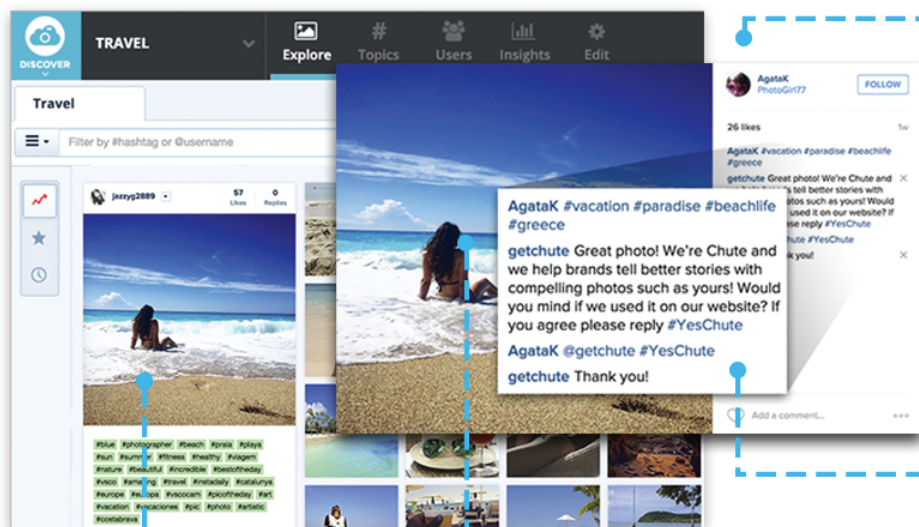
DISCOVER

TRAVEL

Explore

Topics

Users

Insights

Edit

Travel

Filter by #hashtag or @username

jazzyg2889

57
Likes

0
Replies

#blue #photographer #beach #praia #playa #sun #summer #fitness #family #viagem #nature #beautiful #incredible #beetoftheday #vsco #europe #travel #instadaily #catalunya #europe #europa #vsco #vscocam #picoftheday #art #vacation #vacaciones #pic #photo #artistic #costabrava

AgataK
PhotoGirl77

FOLLOW

26 likes

1w

AgataK #vacation #paradise #beachlife #greece

getchute Great photo! We're Chute and we help brands tell better stories with compelling photos such as yours! Would you mind if we used it on our website? If you agree please reply #YesChute

AgataK @getchute #YesChute

getchute Thank you!

Add a comment...